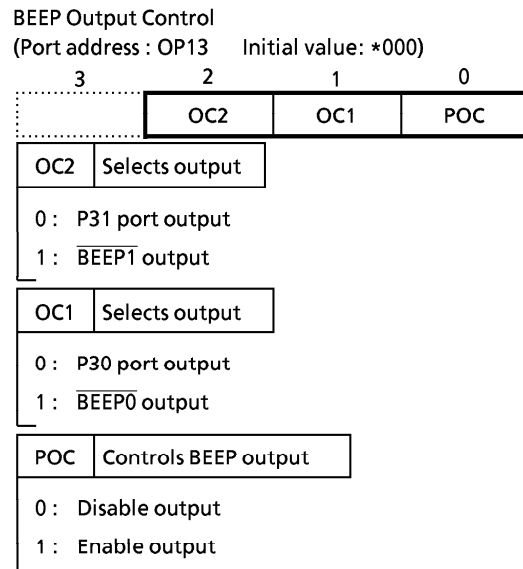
BEEP Output Control
(Port address : OP13 Initial value: *000)

| 3 | 2 | 1 | 0 |
|---|---|---|---|
| | OC2 | OC1 | POC |

OC2 | Selects output

0 : P31 port output
1 : $\overline{\text{BEEP1}}$ output

OC1 | Selects output

0 : P30 port output
1 : $\overline{\text{BEEP0}}$ output

POC | Controls BEEP output

0 : Disable output
1 : Enable output